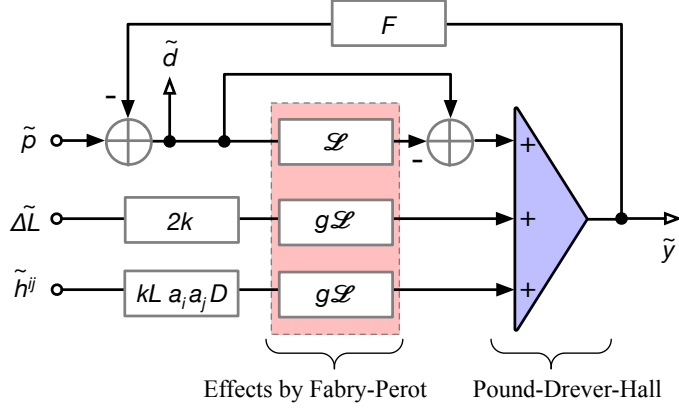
$F$

$\tilde{d}$

-

$\tilde{p}$

$\mathscr{L}$

-

+

$\Delta\tilde{L}$

$2k$

$g\mathscr{L}$

+

$\tilde{y}$

$\tilde{h}^{ij}$

$kL\, a_i a_j D$

$g\mathscr{L}$

+

Effects by Fabry-Perot

Pound-Drever-Hall